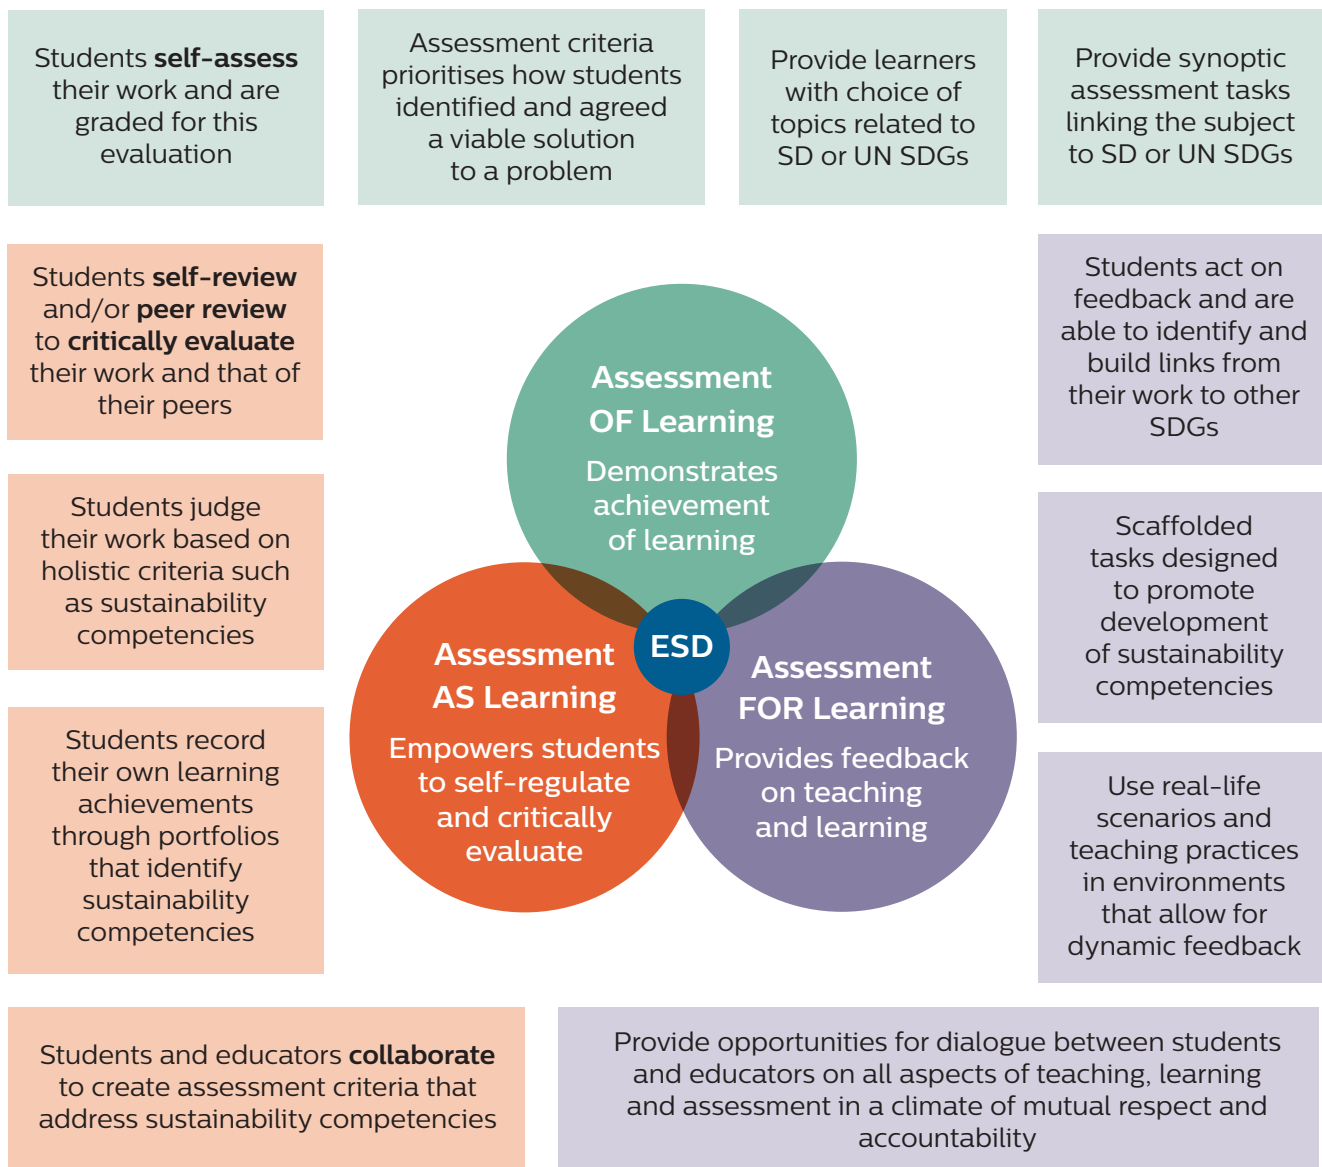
Students self-assess their work and are graded for this evaluation

Assessment criteria prioritises how students identified and agreed a viable solution to a problem

Provide learners with choice of topics related to SD or UN SDGs

Provide synoptic assessment tasks linking the subject to SD or UN SDGs

Students self-review and/or peer review to critically evaluate their work and that of their peers

Students act on feedback and are able to identify and build links from their work to other SDGs

Assessment OF Learning

Demonstrates achievement of learning

Students judge their work based on holistic criteria such as sustainability competencies

Scaffolded tasks designed to promote development of sustainability competencies

ESD

Assessment AS Learning

Empowers students to self-regulate and critically evaluate

Assessment FOR Learning

Provides feedback on teaching and learning

Students record their own learning achievements through portfolios that identify sustainability competencies

Use real-life scenarios and teaching practices in environments that allow for dynamic feedback

Students and educators collaborate to create assessment criteria that address sustainability competencies

Provide opportunities for dialogue between students and educators on all aspects of teaching, learning and assessment in a climate of mutual respect and accountability